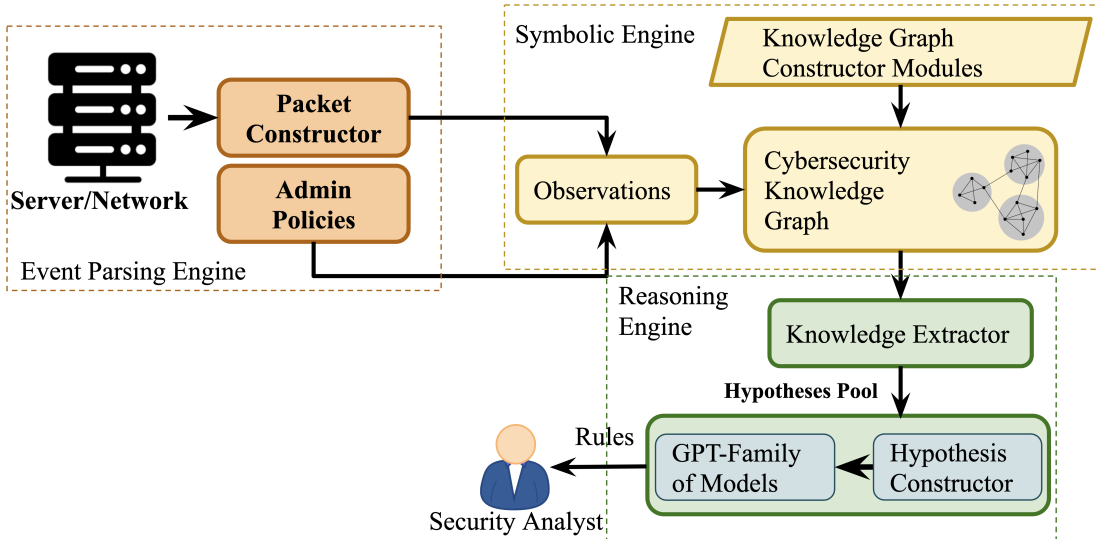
Symbolic Engine

Knowledge Graph Constructor Modules

Packet Constructor

Admin Policies

Server/Network

Observations

Cybersecurity Knowledge Graph

Event Parsing Engine

Reasoning Engine

Knowledge Extractor

Hypotheses Pool

Rules

GPT-Family of Models

Hypothesis Constructor

Security Analyst